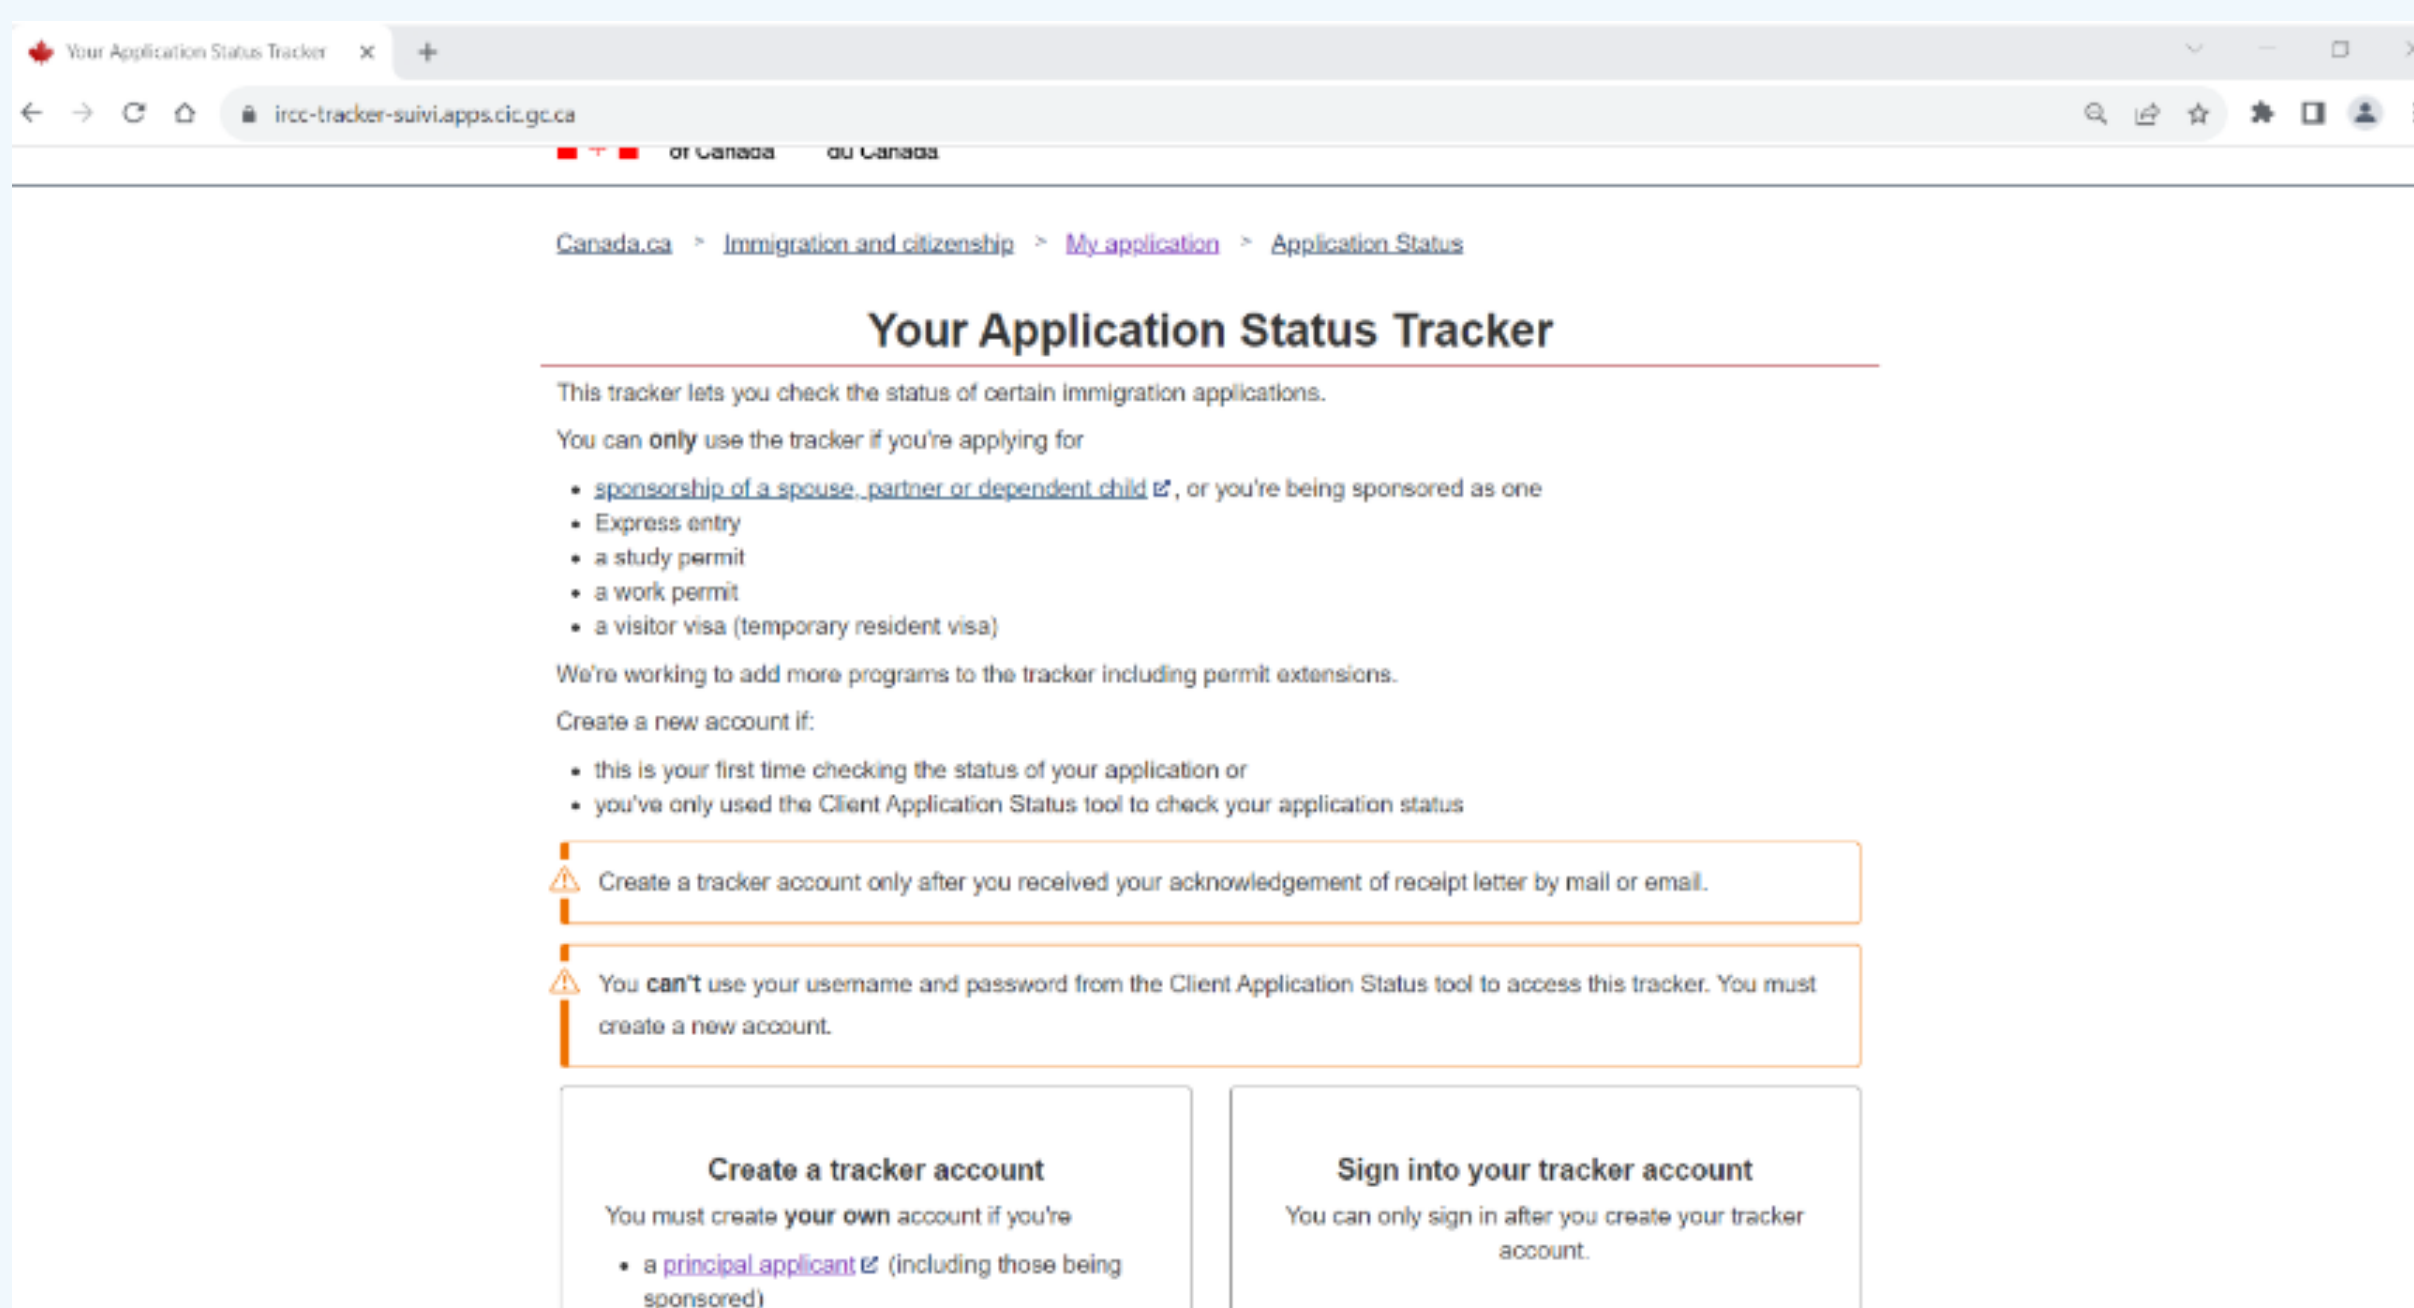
Your Application Status Tracker ×

ircc-tracker-suivi.apps.cic.gc.ca

of Canada du Canada

Canada.ca > Immigration and citizenship > My application > Application Status

Your Application Status Tracker

This tracker lets you check the status of certain immigration applications.

You can **only** use the tracker if you're applying for

- sponsorship of a spouse, partner or dependent child, or you're being sponsored as one
- Express entry
- a study permit
- a work permit
- a visitor visa (temporary resident visa)

We're working to add more programs to the tracker including permit extensions.

Create a new account if:

- this is your first time checking the status of your application or
- you've only used the Client Application Status tool to check your application status

Create a tracker account only after you received your acknowledgement of receipt letter by mail or email.

You **can't** use your username and password from the Client Application Status tool to access this tracker. You must create a new account.

Create a tracker account

You must create **your own** account if you're

- a principal applicant (including those being sponsored)

Sign into your tracker account

You can only sign in after you create your tracker account.